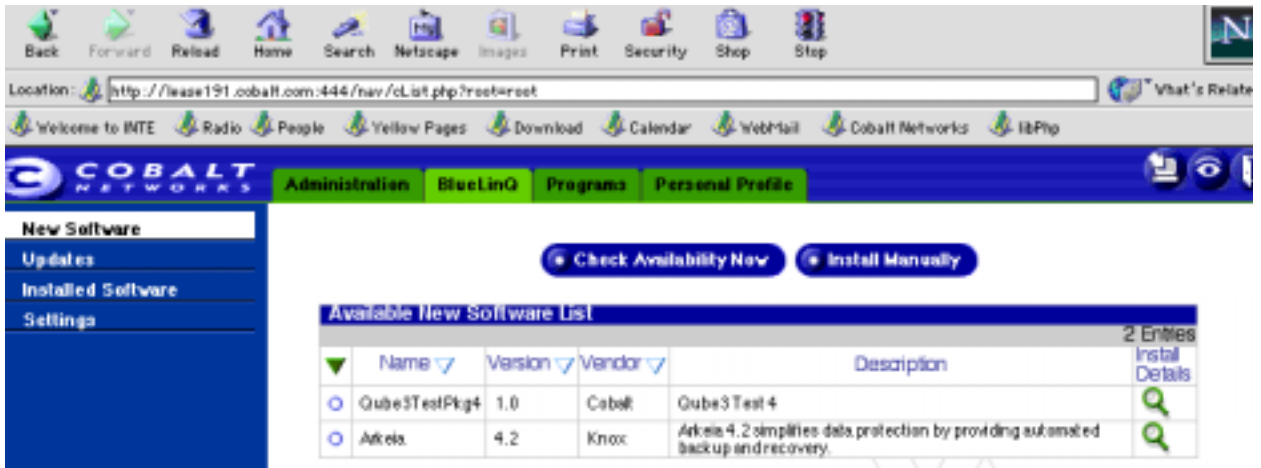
Back Forward Reload Home Search Netscape Images Print Security Shop Stop

Location: http://lease191.cobalt.com:444/nav/cList.php?root=root

What's Related

Welcome to INTE Radio People Yellow Pages Download Calendar WebMail Cobalt Networks libPhp

COBALT NETWORKS

Administration BlueLinQ Programs Personal Profile

New Software
Updates
Installed Software
Settings

Check Availability Now Install Manually

Available New Software List

2 Entries

| | Name | Version | Vendor | Description | Install Details |
|---|---|---|---|---|---|
| ○ | Qube3TestPkg4 | 1.0 | Cobalt | Qube3 Test 4 | |
| ○ | Arkeia | 4.2 | Knox | Arkeia 4.2 simplifies data protection by providing automated backup and recovery. | |